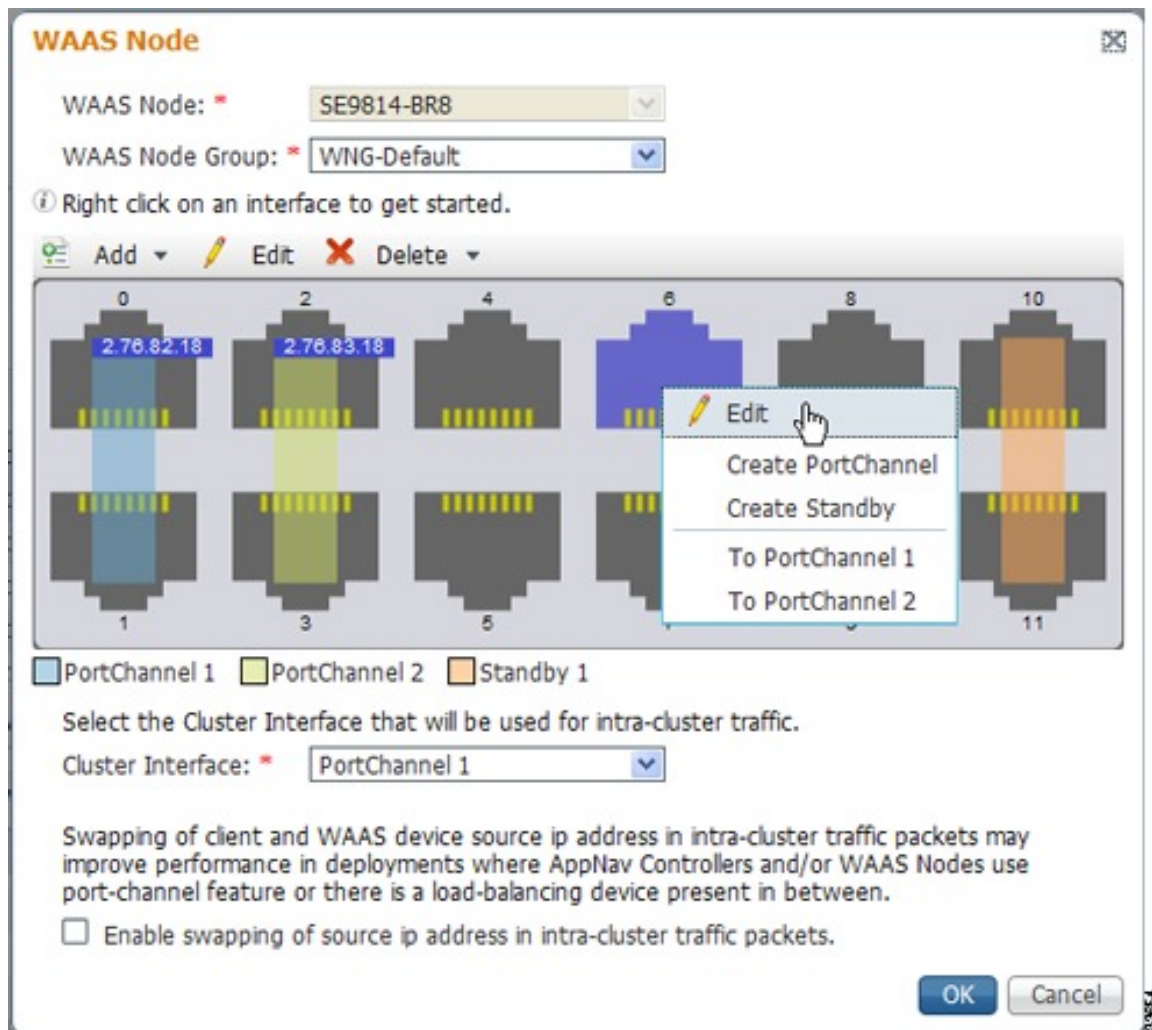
WAAS Node

WAAS Node: * SE9814-BR8

WAAS Node Group: * WNG-Default

Right click on an interface to get started.

Add Edit Delete

0 2 4 6 8 10

2.76.82.18 2.76.83.18

Edit
Create PortChannel
Create Standby
To PortChannel 1
To PortChannel 2

1 3 5 11

PortChannel 1 PortChannel 2 Standby 1

Select the Cluster Interface that will be used for intra-cluster traffic.

Cluster Interface: * PortChannel 1

Swapping of client and WAAS device source ip address in intra-cluster traffic packets may improve performance in deployments where AppNav Controllers and/or WAAS Nodes use port-channel feature or there is a load-balancing device present in between.

Enable swapping of source ip address in intra-cluster traffic packets.

OK Cancel